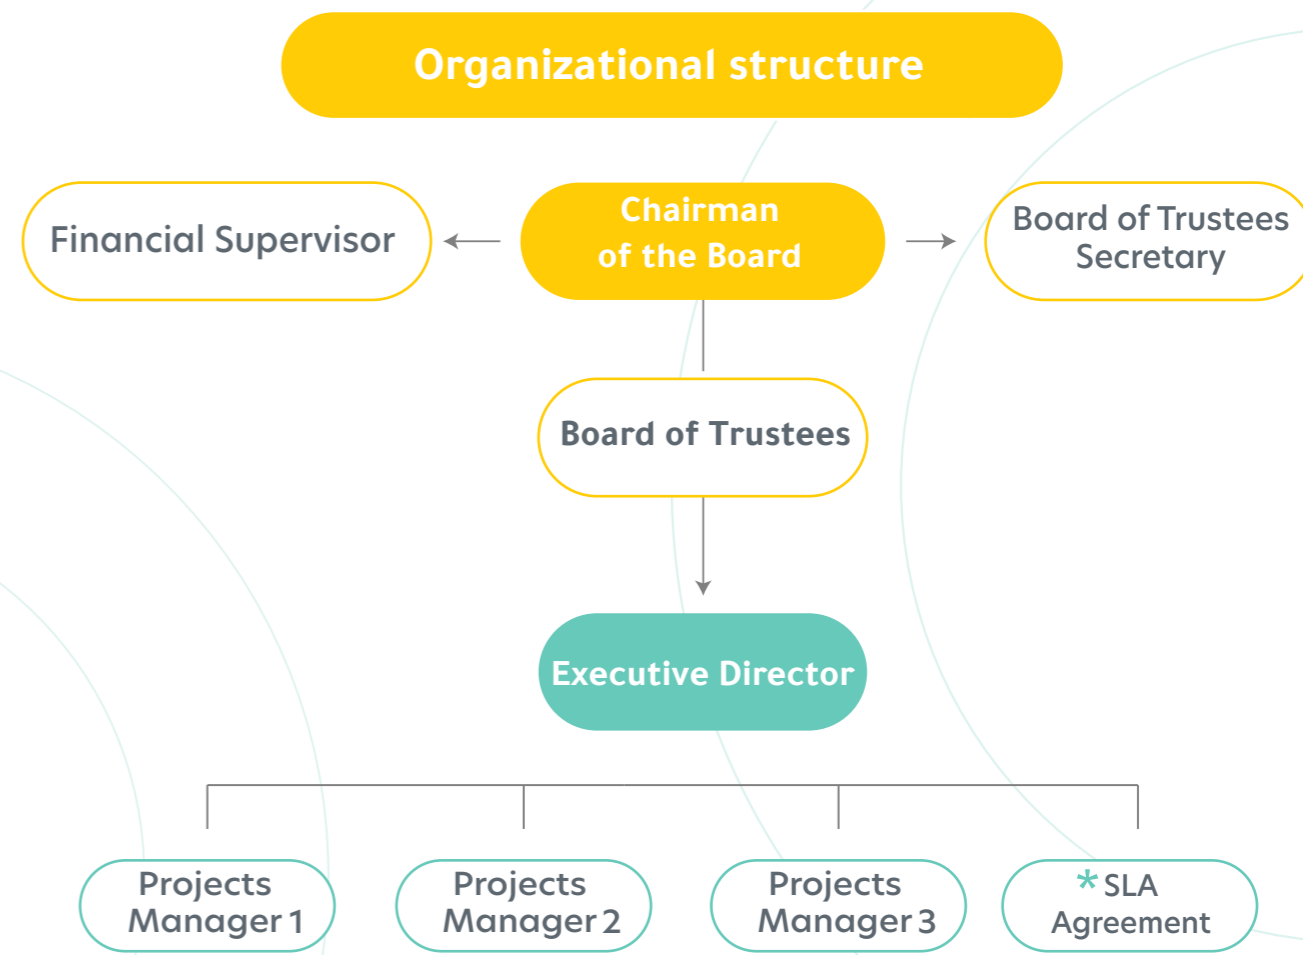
Organizational structure

Financial Supervisor

Chairman of the Board

Board of Trustees Secretary

Board of Trustees

Executive Director

Projects Manager 1

Projects Manager 2

Projects Manager 3

* SLA Agreement